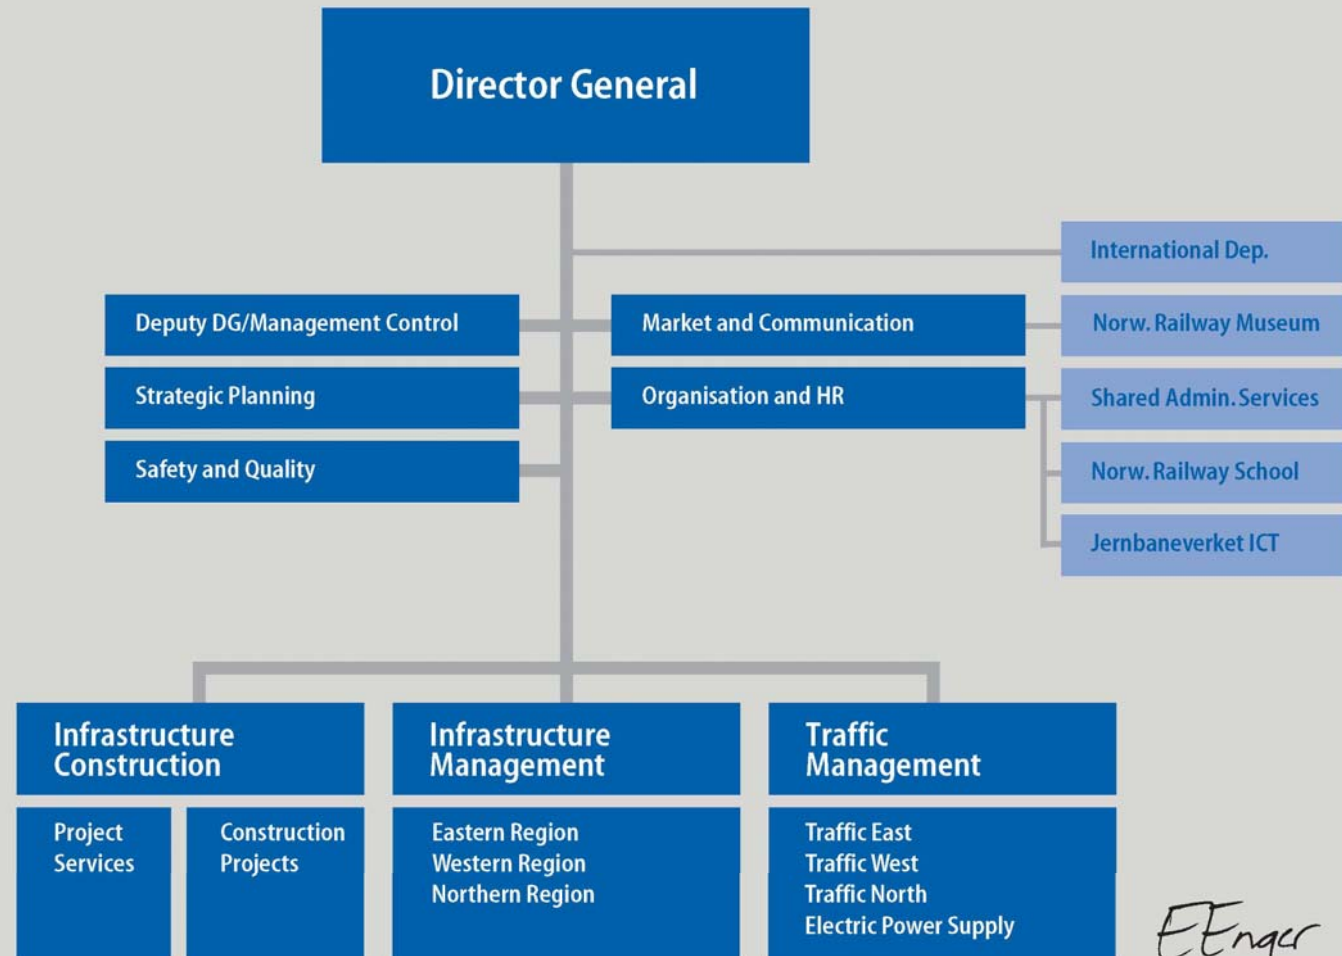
Director General

International Dep.

Deputy DG/Management Control

Market and Communication

Norw. Railway Museum

Strategic Planning

Organisation and HR

Shared Admin. Services

Safety and Quality

Norw. Railway School

Jernbaneverket ICT

Infrastructure Construction

Project Services

Construction Projects

Infrastructure Management

Eastern Region
Western Region
Northern Region

Traffic Management

Traffic East
Traffic West
Traffic North
Electric Power Supply

EEnger